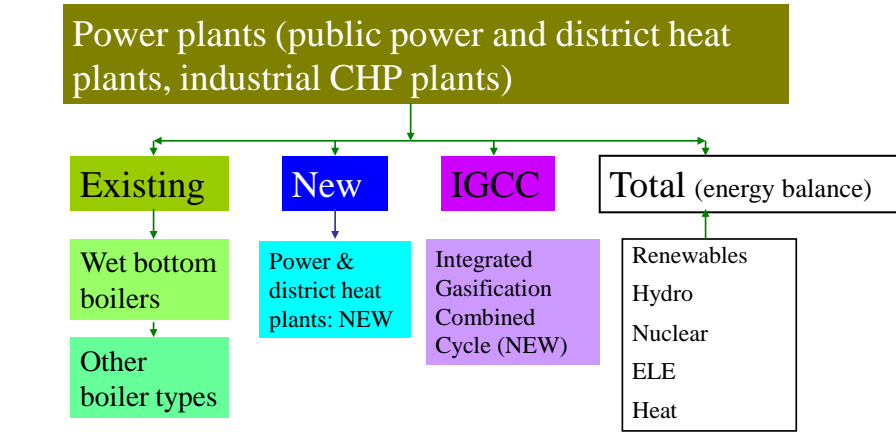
Power plants (public power and district heat plants, industrial CHP plants)

Existing

Wet bottom boilers

Other boiler types

New

Power & district heat plants: NEW

IGCC

Integrated Gasification Combined Cycle (NEW)

Total (energy balance)

Renewables
Hydro
Nuclear
ELE
Heat